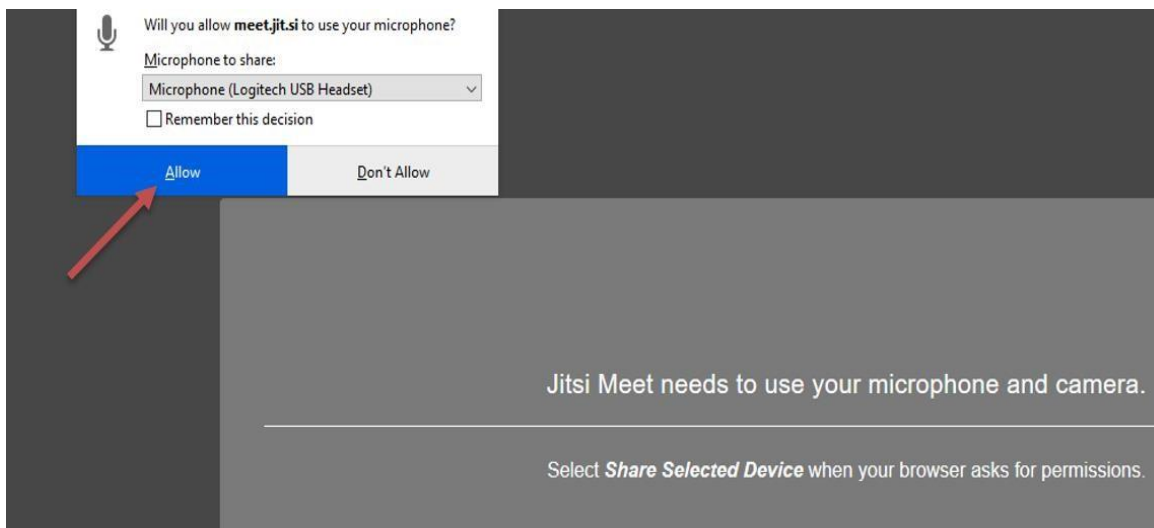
Will you allow **meet.jit.si** to use your microphone?

Microphone to share:

Microphone (Logitech USB Headset)

Remember this decision

Allow

Don't Allow

Jitsi Meet needs to use your microphone and camera.

Select ***Share Selected Device*** when your browser asks for permissions.